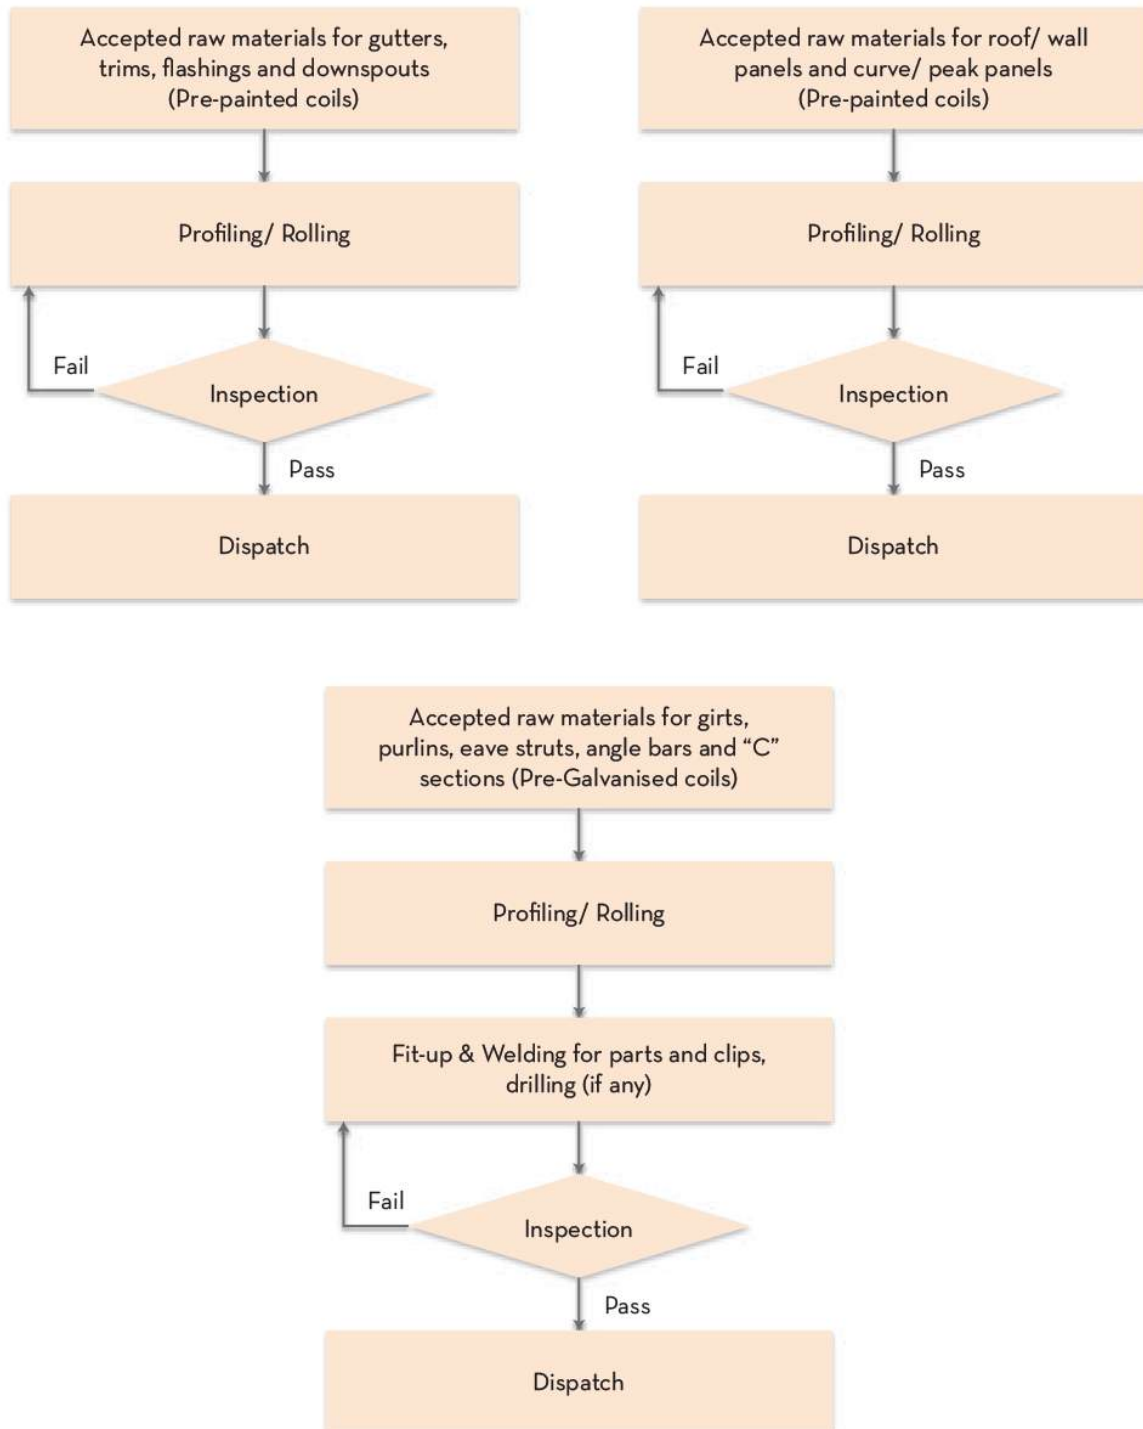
Accepted raw materials for gutters, trims, flashings and downspouts (Pre-painted coils)

Profiling/ Rolling

Fail

Inspection

Pass

Dispatch

Accepted raw materials for roof/ wall panels and curve/ peak panels (Pre-painted coils)

Profiling/ Rolling

Fail

Inspection

Pass

Dispatch

Accepted raw materials for girts, purlins, eave struts, angle bars and “C” sections (Pre-Galvanised coils)

Profiling/ Rolling

Fit-up & Welding for parts and clips, drilling (if any)

Fail

Inspection

Pass

Dispatch